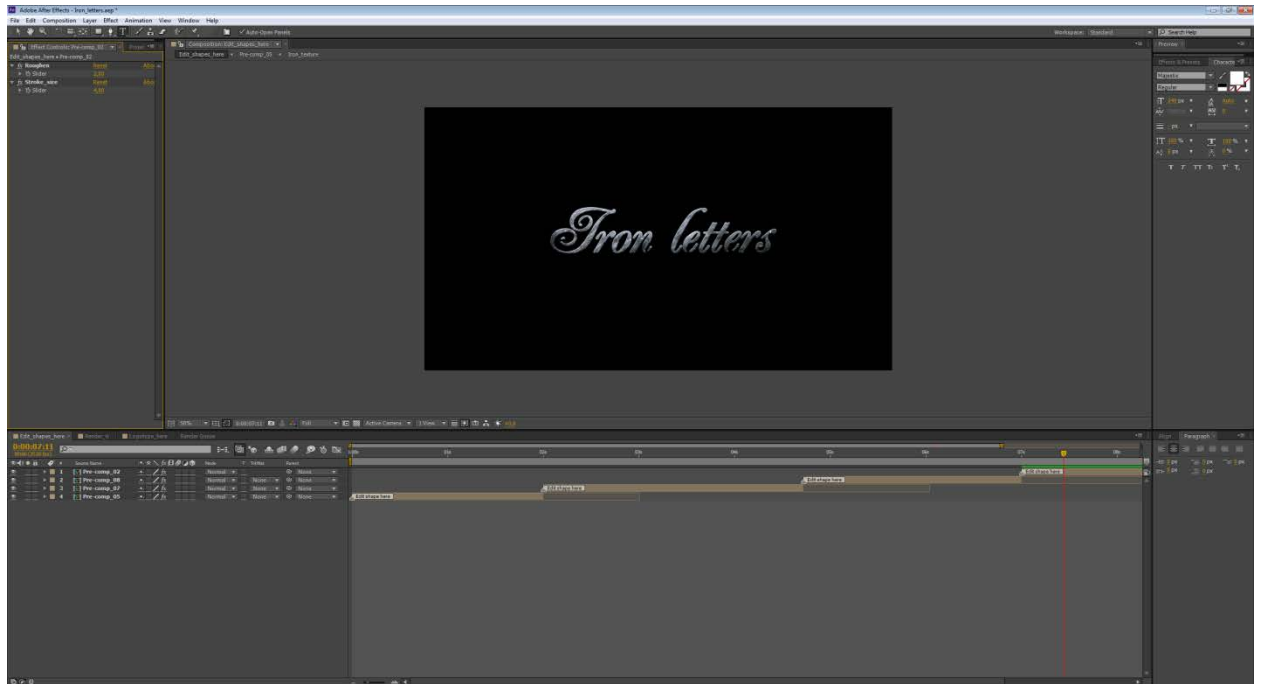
Adobe After Effects - Iron_letters.aep *

File Edit Composition Layer Effect Animation View Window Help

Auto-Open Panels

Workspace: Standard

Search Help

Effect Controls: Pre-comp_02

Project

Composition: Edit_shapes_here

Edit_shapes_here • Pre-comp_02

Roughen

Reset

About...

Slider

3.00

Stroke_size

Reset

About...

Slider

4.00

Edit_shapes_here • Pre-comp_05 • Iron_texture

Iron letters

50%

Full

Active Camera

1 View

Preview

Effects & Presets

Character

Regular

Edit_shapes_here

Render Queue

0:00:07:11

Source Name

Mode

TrkMat

Parent

1

Pre-comp_02

Normal

None

2

Pre-comp_08

Normal

None

None

3

Pre-comp_07

Normal

None

None

4

Pre-comp_05

Normal

None

None

Edit shape here

Edit shape here

Edit shape here

Edit shape here

Align

Paragraph